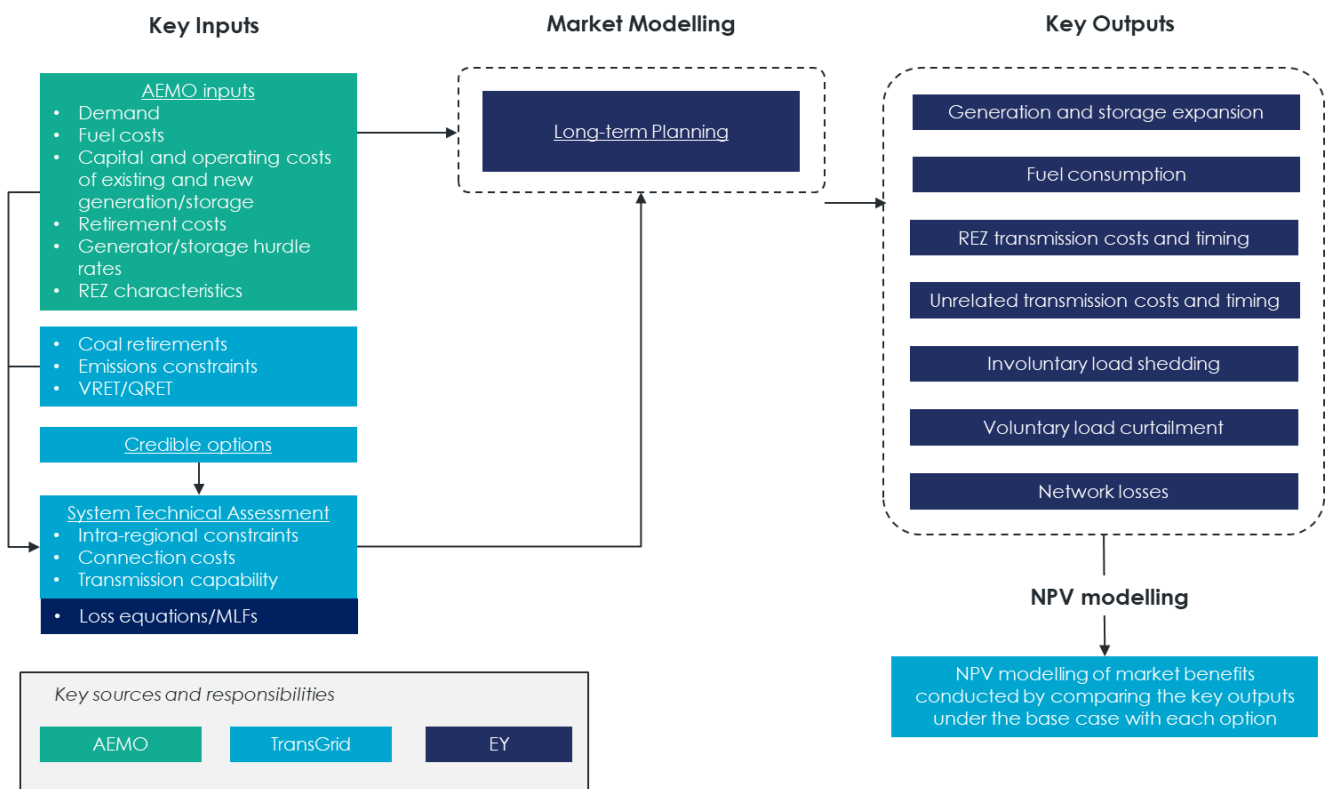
Key Inputs

Market Modelling

Key Outputs

AEMO inputs
- Demand
- Fuel costs
- Capital and operating costs of existing and new generation/storage
- Retirement costs
- Generator/storage hurdle rates
- REZ characteristics

- Coal retirements
- Emissions constraints
- VRET/QRET

Credible options

System Technical Assessment
- Intra-regional constraints
- Connection costs
- Transmission capability

- Loss equations/MLFs

Long-term Planning

Generation and storage expansion

Fuel consumption

REZ transmission costs and timing

Unrelated transmission costs and timing

Involuntary load shedding

Voluntary load curtailment

Network losses

NPV modelling

NPV modelling of market benefits conducted by comparing the key outputs under the base case with each option

Key sources and responsibilities

AEMO

TransGrid

EY